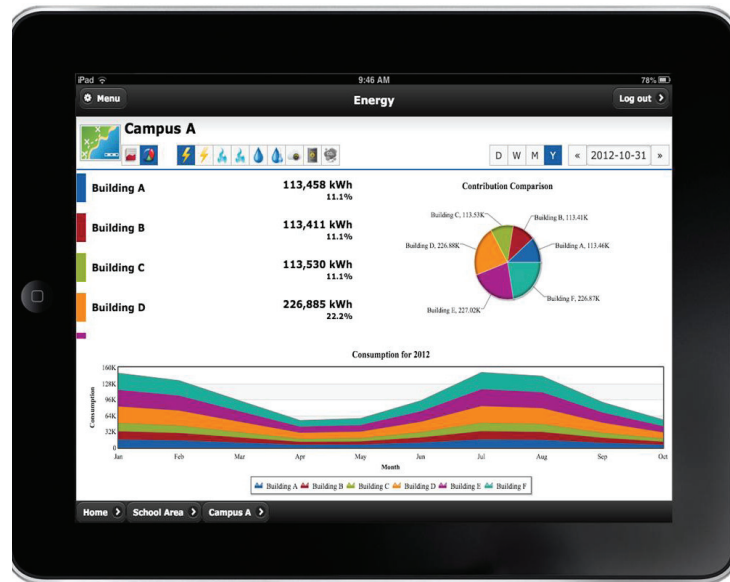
iPad
9:46 AM
78%

Menu
Energy
Log out

Campus A

D W M Y « 2012-10-31 »

Building A
113,458 kWh
11.1%

Building B
113,411 kWh
11.1%

Building C
113,530 kWh
11.1%

Building D
226,885 kWh
22.2%

Contribution Comparison

Building C, 113.53K
Building B, 113.41K
Building D, 226.88K
Building A, 113.46K
Building F, 226.87K
Building E, 227.02K

Consumption for 2012

160K
128K
96K
64K
32K
0
Consumption

Jan Feb Mar Apr May Jun Jul Aug Sep Oct
Month

Building A Building B Building C Building D Building E Building F

Home › School Area › Campus A ›